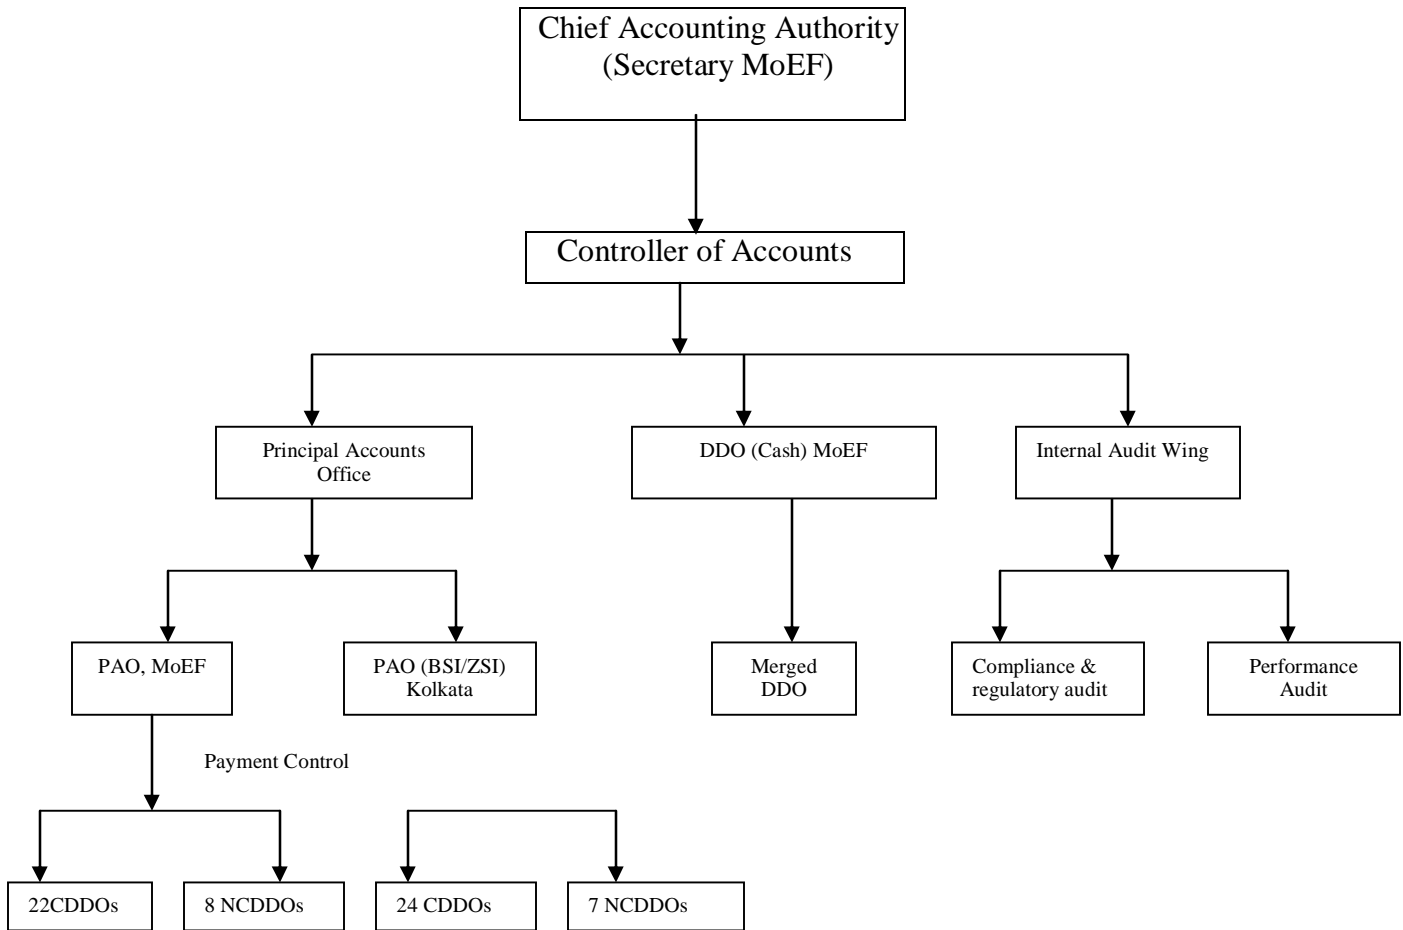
Chief Accounting Authority
(Secretary MoEF)

Controller of Accounts

Principal Accounts Office

DDO (Cash) MoEF

Internal Audit Wing

PAO, MoEF

PAO (BSI/ZSI) Kolkata

Merged DDO

Compliance & regulatory audit

Performance Audit

Payment Control

22CDDOs

8 NCDDOs

24 CDDOs

7 NCDDOs